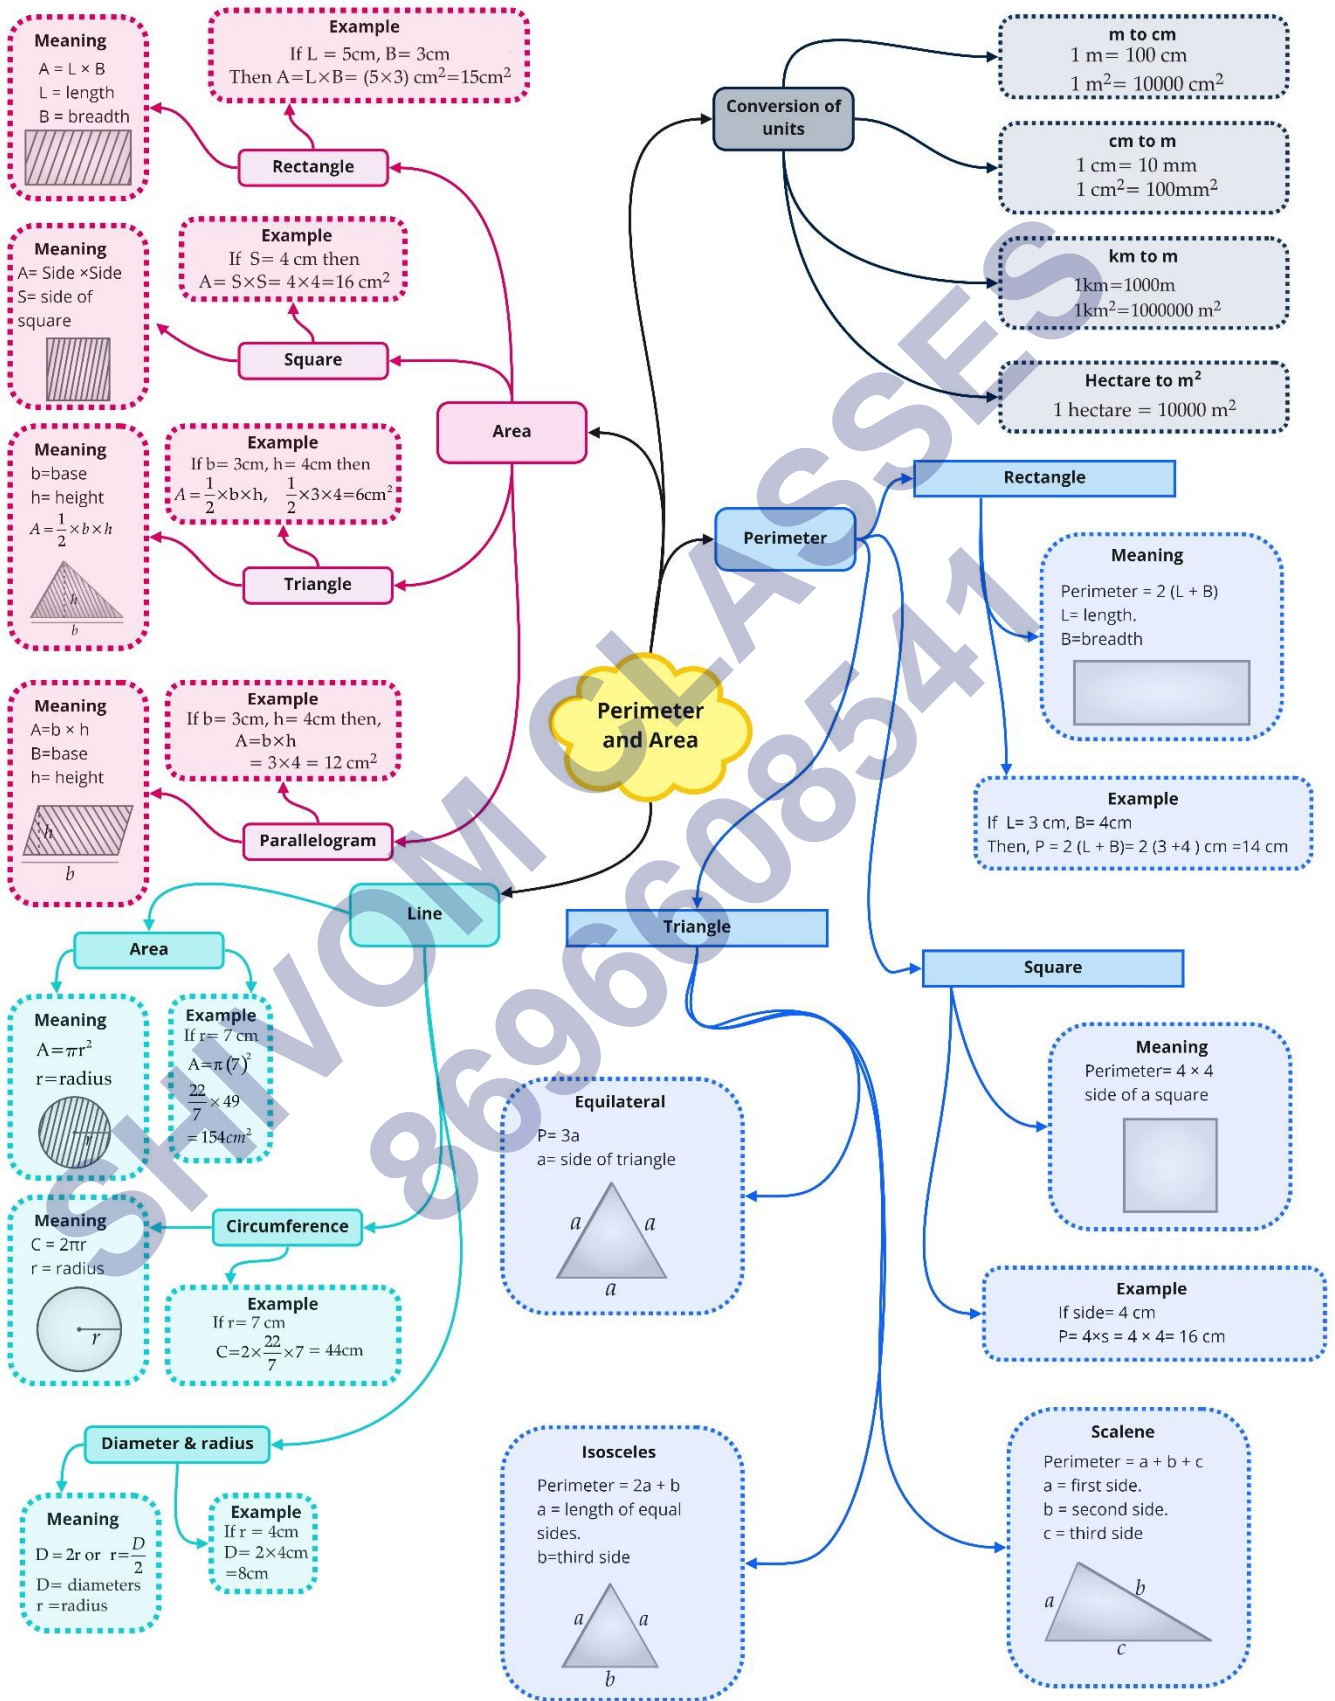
Meaning
A = L × B
L = length
B = breadth

Example
If L = 5cm, B= 3cm
Then A=L×B= (5×3) cm$^2$=15cm$^2$

Rectangle

Meaning
A= Side ×Side
S= side of square

Example
If S= 4 cm then
A= S×S= 4×4=16 cm$^2$

Square

Area

Meaning
b=base
h= height
$A=\frac{1}{2}\times b\times h$

h
b

Example
If b= 3cm, h= 4cm then
$A=\frac{1}{2}\times b\times h$, $\frac{1}{2}\times 3\times 4=6cm^2$

Triangle

Meaning
A=b × h
B=base
h= height

h
b

Example
If b= 3cm, h= 4cm then,
A=b×h
= 3×4 = 12 cm$^2$

Parallelogram

Conversion of units

m to cm
1 m= 100 cm
1 m$^2$= 10000 cm$^2$

cm to m
1 cm= 10 mm
1 cm$^2$= 100mm$^2$

km to m
1km=1000m
1km$^2$=1000000 m$^2$

Hectare to m$^2$
1 hectare = 10000 m$^2$

Perimeter

Rectangle

Meaning
Perimeter = 2 (L + B)
L= length.
B=breadth

Example
If L= 3 cm, B= 4cm
Then, P = 2 (L + B)= 2 (3 +4 ) cm =14 cm

Perimeter and Area

Line

Area

Meaning
$A=\pi r^2$
r=radius

r

Example
If r= 7 cm
$A=\pi(7)^2$
$\frac{22}{7}\times 49$
$= 154cm^2$

Circumference

Meaning
C = 2πr
r = radius

r

Example
If r= 7 cm
$C=2\times\frac{22}{7}\times 7 = 44cm$

Diameter & radius

Meaning
D = 2r or $r=\frac{D}{2}$
D= diameters
r =radius

Example
If r = 4cm
D= 2×4cm
=8cm

Triangle

Equilateral
P= 3a
a= side of triangle

a a
a

Square

Meaning
Perimeter= 4 × 4
side of a square

Example
If side= 4 cm
P= 4×s = 4 × 4= 16 cm

Isosceles
Perimeter = 2a + b
a = length of equal sides.
b=third side

a a
b

Scalene
Perimeter = a + b + c
a = first side.
b = second side.
c = third side

a b
c

SHIVOM CLASSES 8696608541